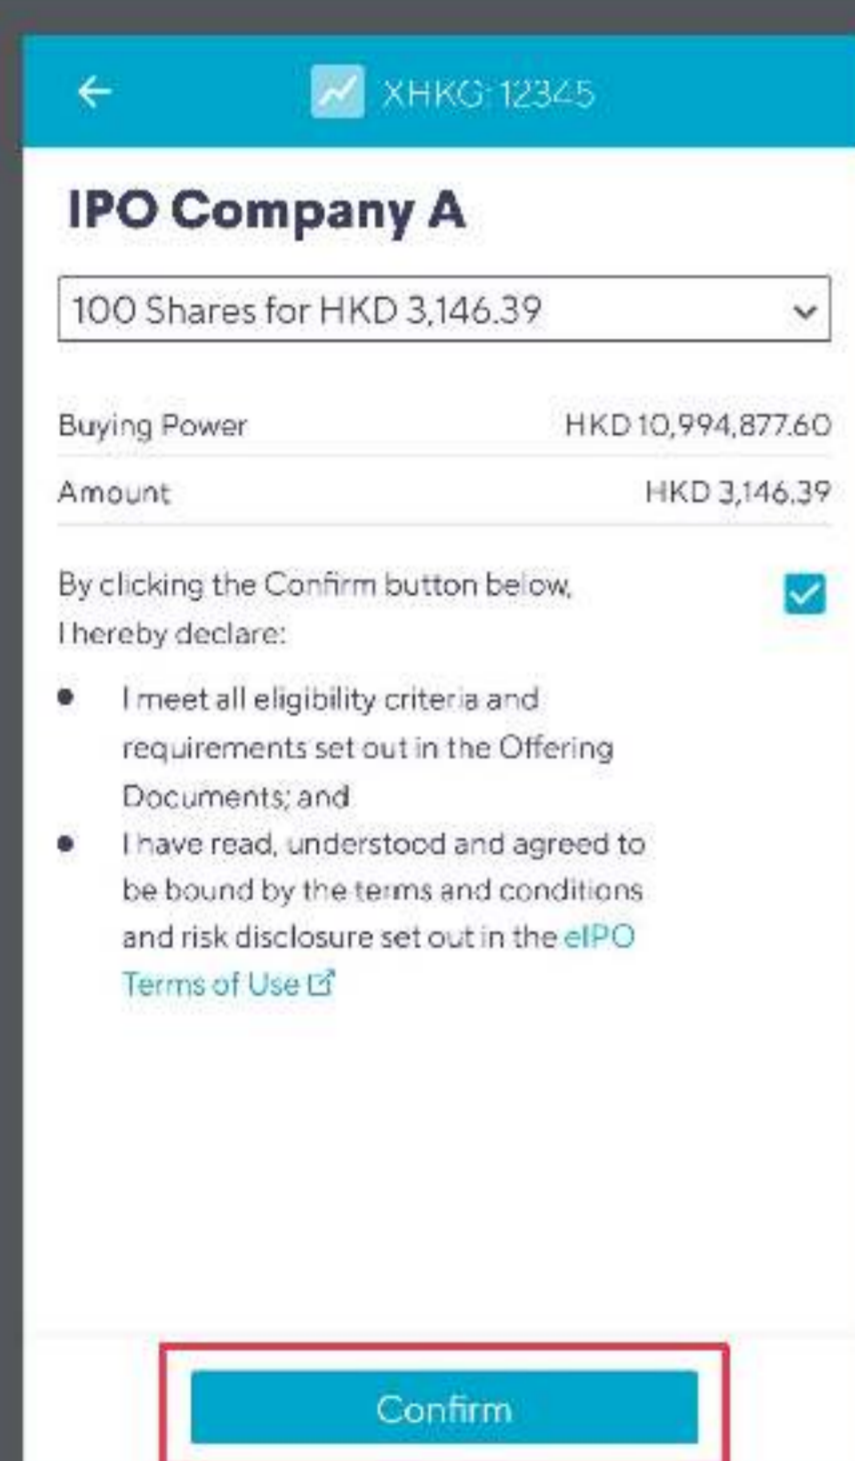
XHKG:12345

IPO Company A

100 Shares for HKD 3,146.39

Buying Power HKD 10,994,877.60

Amount HKD 3,146.39

By clicking the Confirm button below, I hereby declare:

- I meet all eligibility criteria and requirements set out in the Offering Documents; and
- I have read, understood and agreed to be bound by the terms and conditions and risk disclosure set out in the eIPO Terms of Use

Confirm